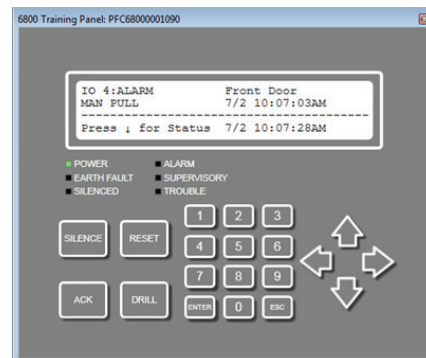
6800 Training Panel: PFC68000001090

IO 4:ALARM Front Door
MAN PULL 7/2 10:07:03AM
------------------------------------------
Press ↓ for Status 7/2 10:07:28AM

POWER
EARTH FAULT
SILENCED
ALARM
SUPERVISORY
TROUBLE

SILENCE
RESET
ACK
DRILL

1 2 3
4 5 6
7 8 9
ENTER 0 ESC